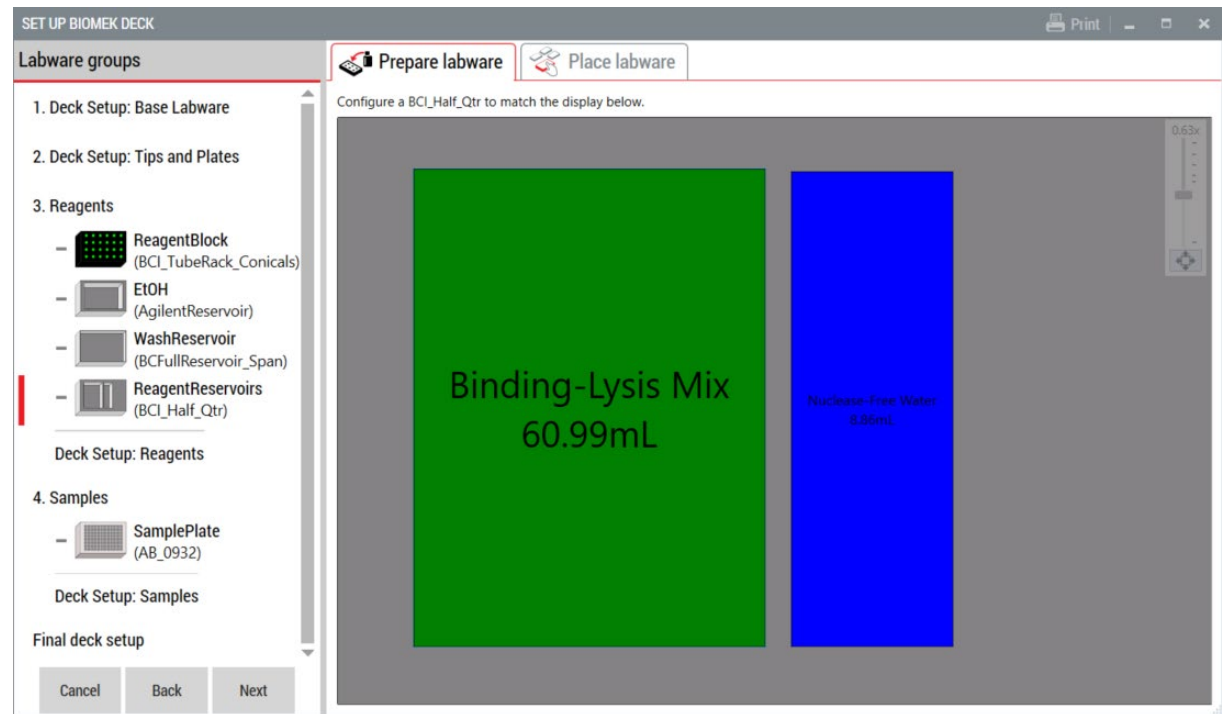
SET UP BIOMEK DECK

Print

Labware groups

1. Deck Setup: Base Labware

2. Deck Setup: Tips and Plates

3. Reagents

ReagentBlock (BCI_TubeRack_Conicals)

EtOH (AgilentReservoir)

WashReservoir (BCFullReservoir_Span)

ReagentReservoirs (BCI_Half_Qtr)

Deck Setup: Reagents

4. Samples

SamplePlate (AB_0932)

Deck Setup: Samples

Final deck setup

Cancel

Back

Next

Prepare labware

Place labware

Configure a BCI_Half_Qtr to match the display below.

0.63x

Binding-Lysis Mix 60.99mL

Nuclease-Free Water 8.86mL